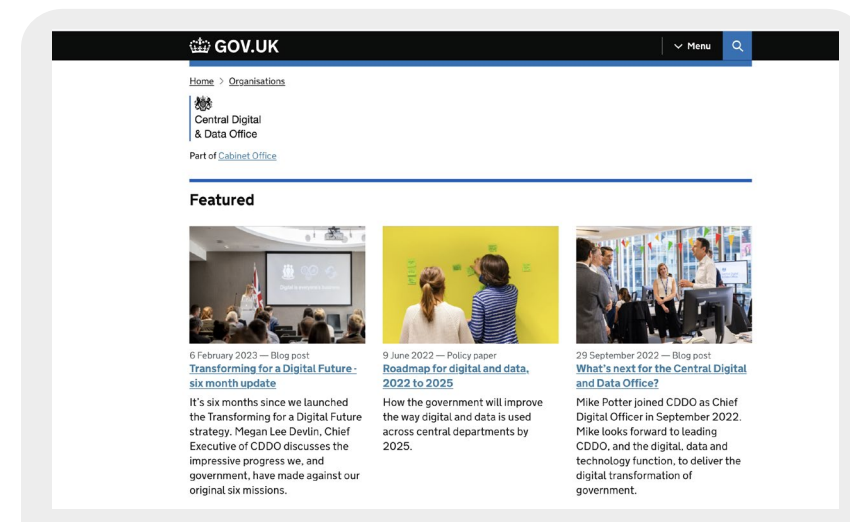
GOV.UK

Menu

Home > Organisations

Central Digital & Data Office

Part of Cabinet Office

Featured

6 February 2023 — Blog post
Transforming for a Digital Future - six month update
It's six months since we launched the Transforming for a Digital Future strategy. Megan Lee Devlin, Chief Executive of CDDO discusses the impressive progress we, and government, have made against our original six missions.

9 June 2022 — Policy paper
Roadmap for digital and data, 2022 to 2025
How the government will improve the way digital and data is used across central departments by 2025.

29 September 2022 — Blog post
What's next for the Central Digital and Data Office?
Mike Potter joined CDDO as Chief Digital Officer in September 2022. Mike looks forward to leading CDDO, and the digital, data and technology function, to deliver the digital transformation of government.